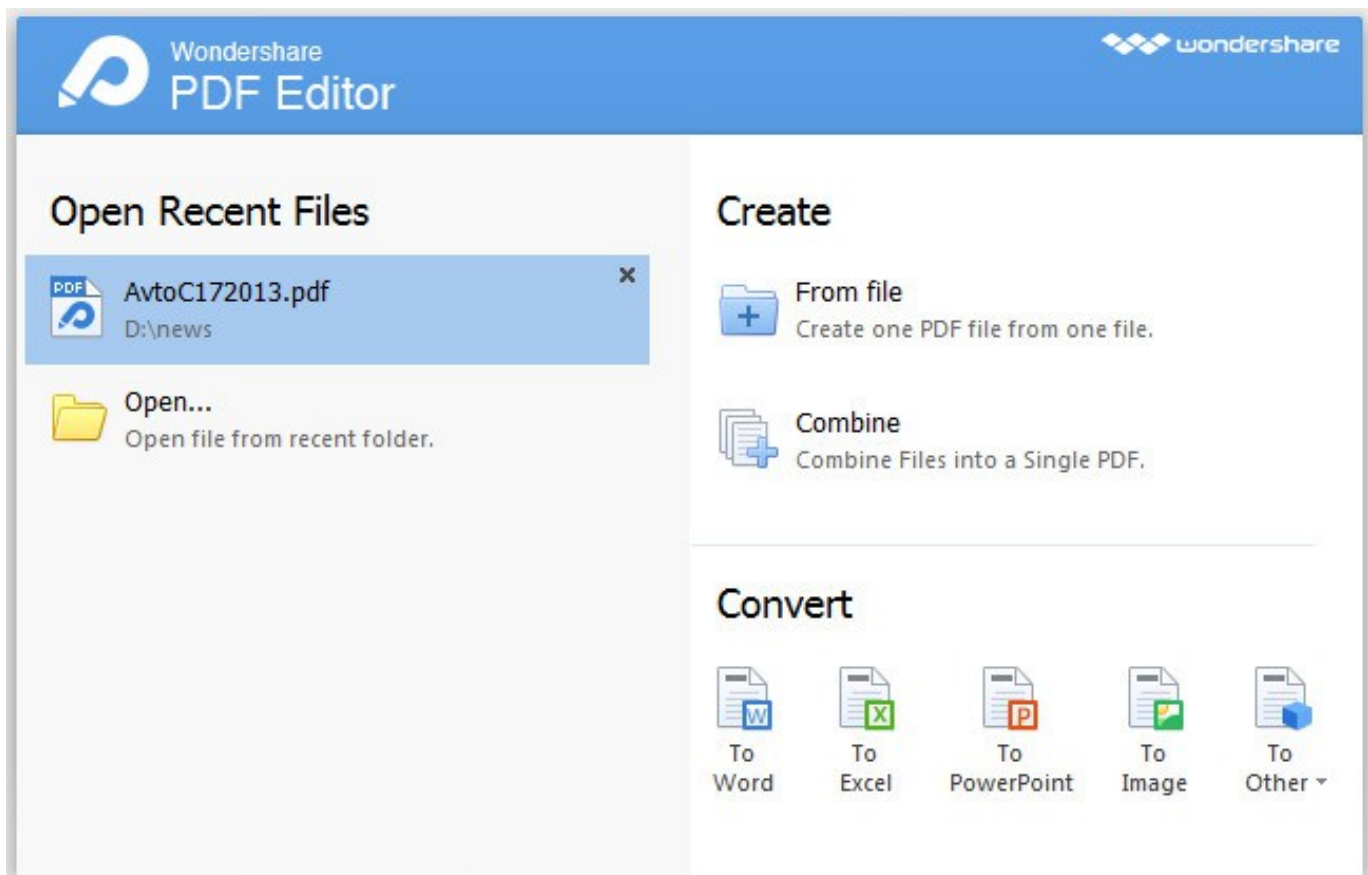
Wondershare
PDF Editor

wondershare

Open Recent Files

PDF

AvtoC172013.pdf
D:\news

×

Open...
Open file from recent folder.

Create

From file
Create one PDF file from one file.

Combine
Combine Files into a Single PDF.

Convert

W
To Word

X
To Excel

P
To PowerPoint

To Image

To Other